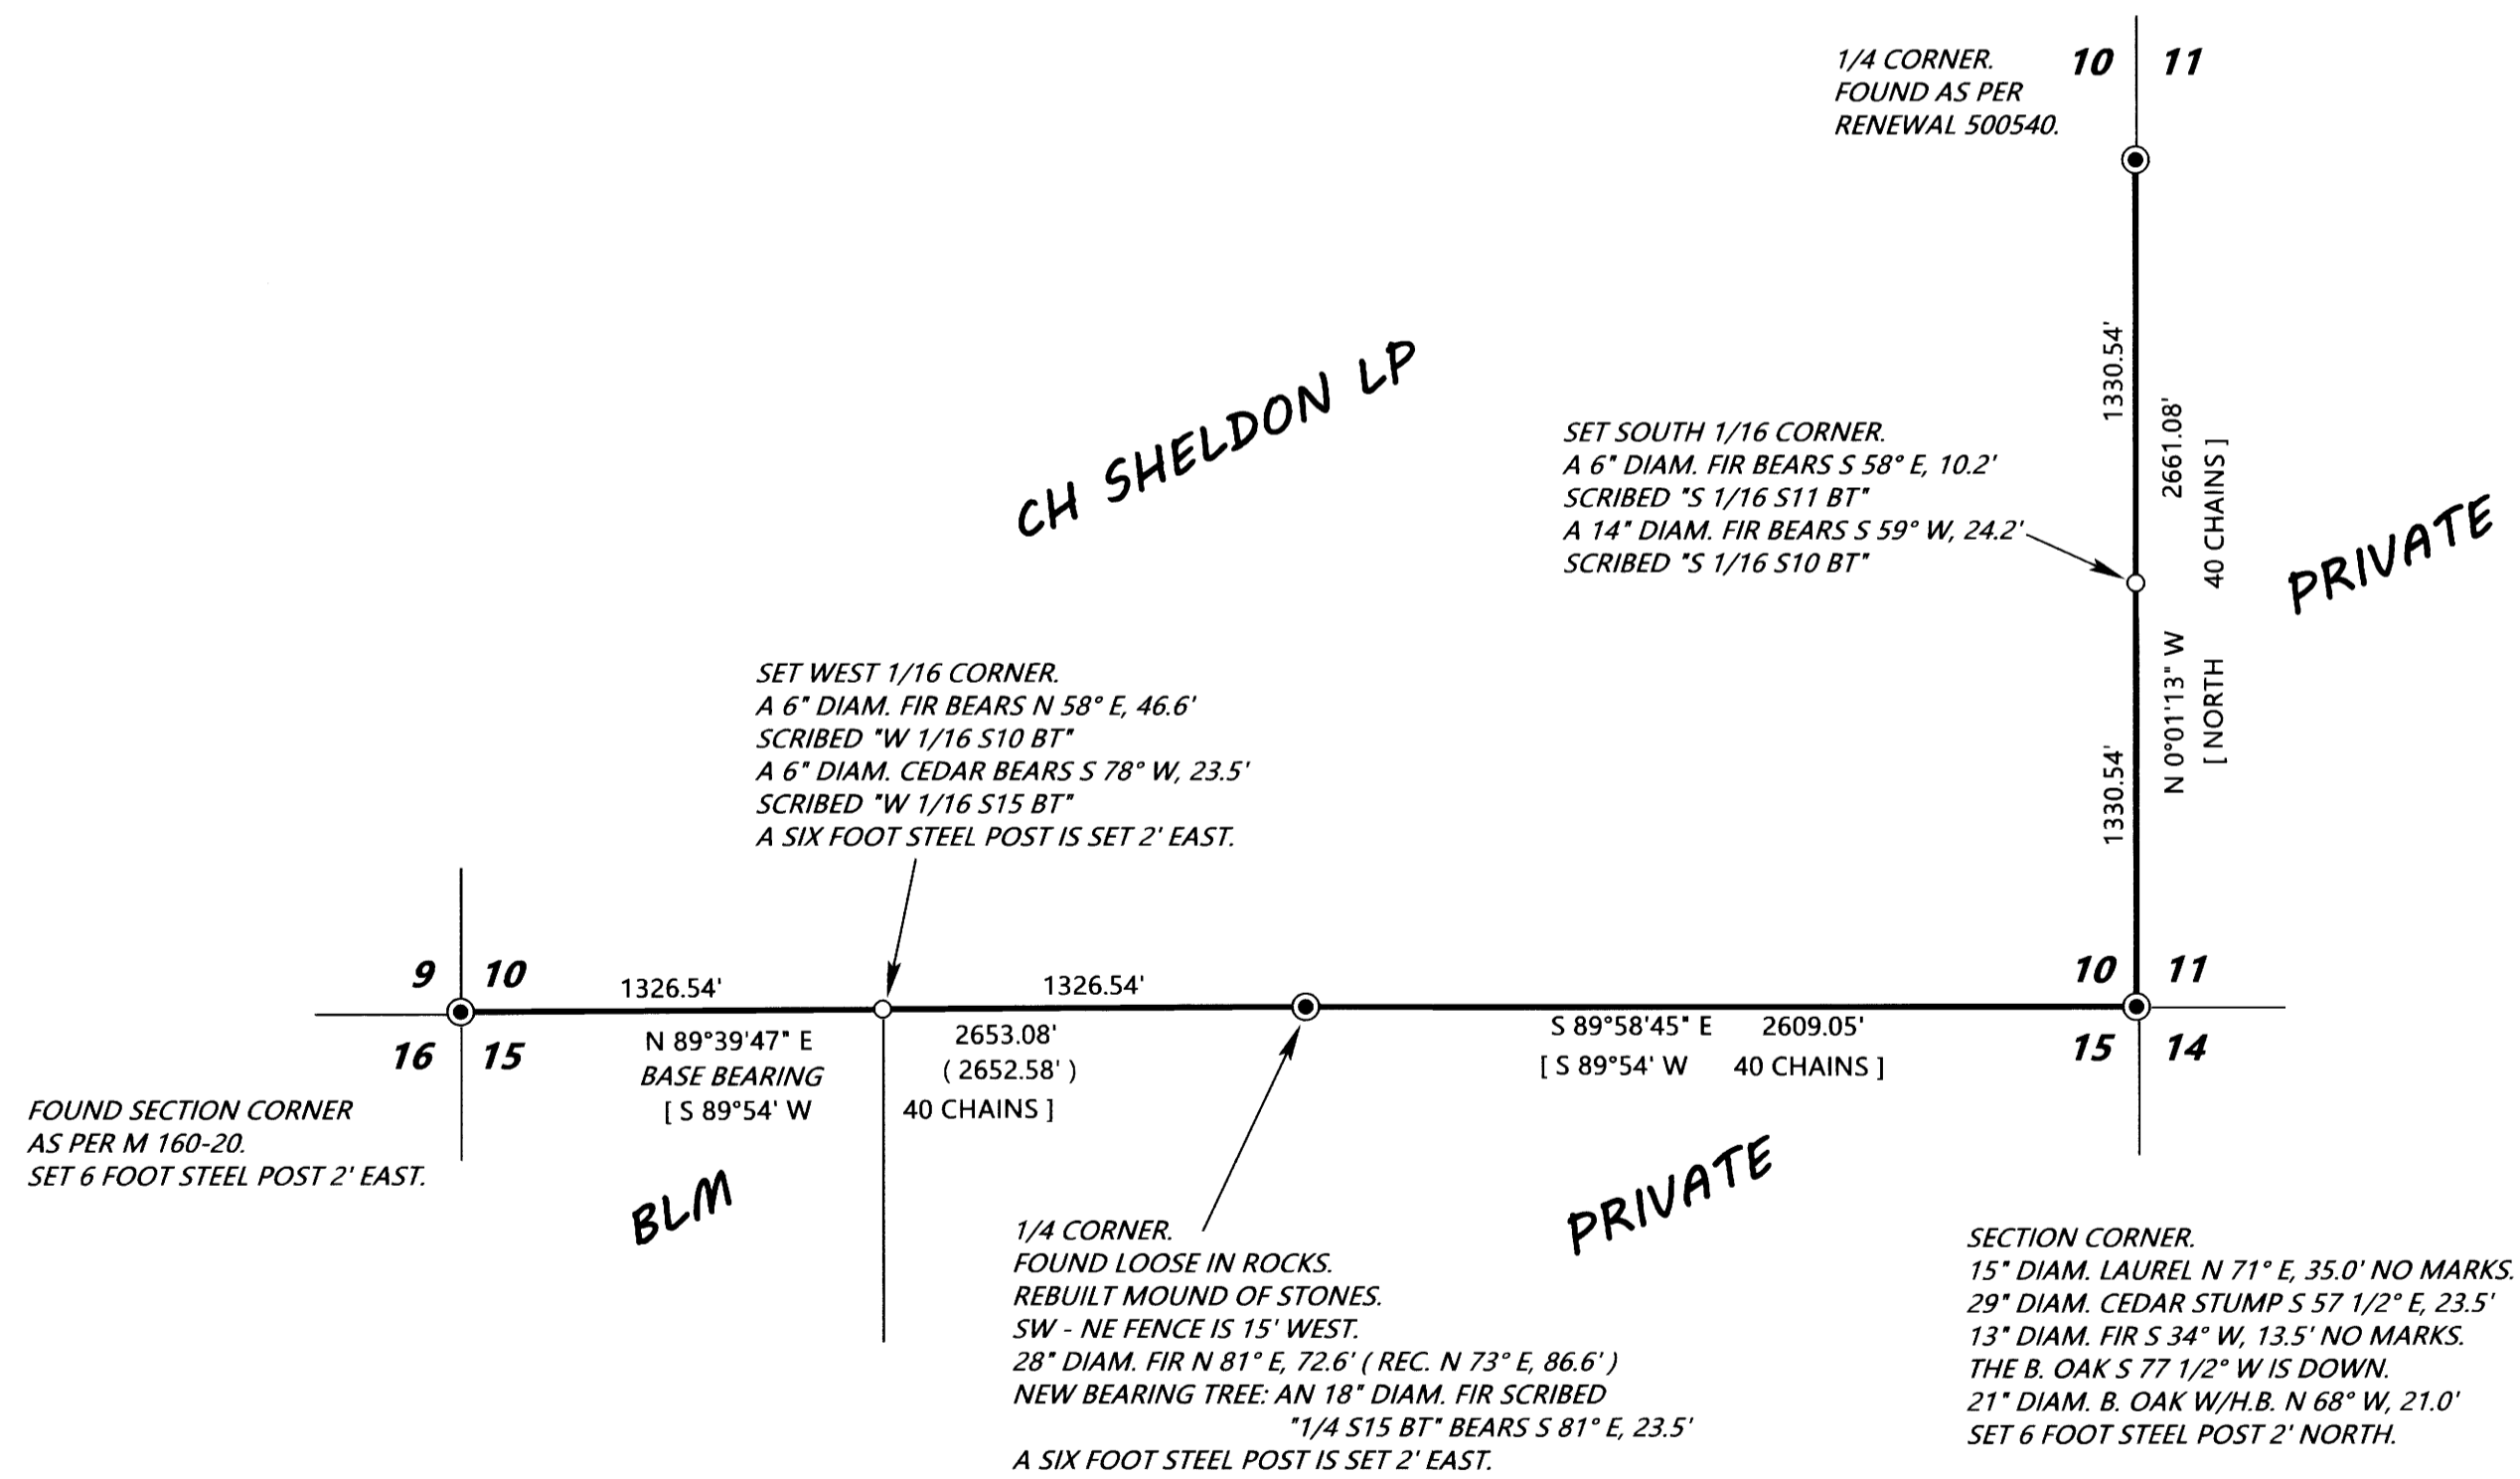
1/4 CORNER.
FOUND AS PER
RENEWAL 500540.

10 11

CH SHELDON LP

1330.54'

2661.08'

40 CHAINS ]

SET SOUTH 1/16 CORNER.
A 6" DIAM. FIR BEARS S 58° E, 10.2'
SCRIBED "S 1/16 S11 BT"
A 14" DIAM. FIR BEARS S 59° W, 24.2'
SCRIBED "S 1/16 S10 BT"

PRIVATE

N 0°01'13" W

[ NORTH

1330.54'

SET WEST 1/16 CORNER.
A 6" DIAM. FIR BEARS N 58° E, 46.6'
SCRIBED "W 1/16 S10 BT"
A 6" DIAM. CEDAR BEARS S 78° W, 23.5'
SCRIBED "W 1/16 S15 BT"
A SIX FOOT STEEL POST IS SET 2' EAST.

9 10

1326.54'

1326.54'

10 11

16 15

N 89°39'47" E
BASE BEARING
[ S 89°54' W

2653.08'
( 2652.58' )
40 CHAINS ]

S 89°58'45" E 2609.05'
[ S 89°54' W 40 CHAINS ]

15 14

FOUND SECTION CORNER
AS PER M 160-20.
SET 6 FOOT STEEL POST 2' EAST.

BLM

PRIVATE

1/4 CORNER.
FOUND LOOSE IN ROCKS.
REBUILT MOUND OF STONES.
SW - NE FENCE IS 15' WEST.
28" DIAM. FIR N 81° E, 72.6' ( REC. N 73° E, 86.6' )
NEW BEARING TREE: AN 18" DIAM. FIR SCRIBED
"1/4 S15 BT" BEARS S 81° E, 23.5'
A SIX FOOT STEEL POST IS SET 2' EAST.

SECTION CORNER.
15" DIAM. LAUREL N 71° E, 35.0' NO MARKS.
29" DIAM. CEDAR STUMP S 57 1/2° E, 23.5'
13" DIAM. FIR S 34° W, 13.5' NO MARKS.
THE B. OAK S 77 1/2° W IS DOWN.
21" DIAM. B. OAK W/H.B. N 68° W, 21.0'
SET 6 FOOT STEEL POST 2' NORTH.